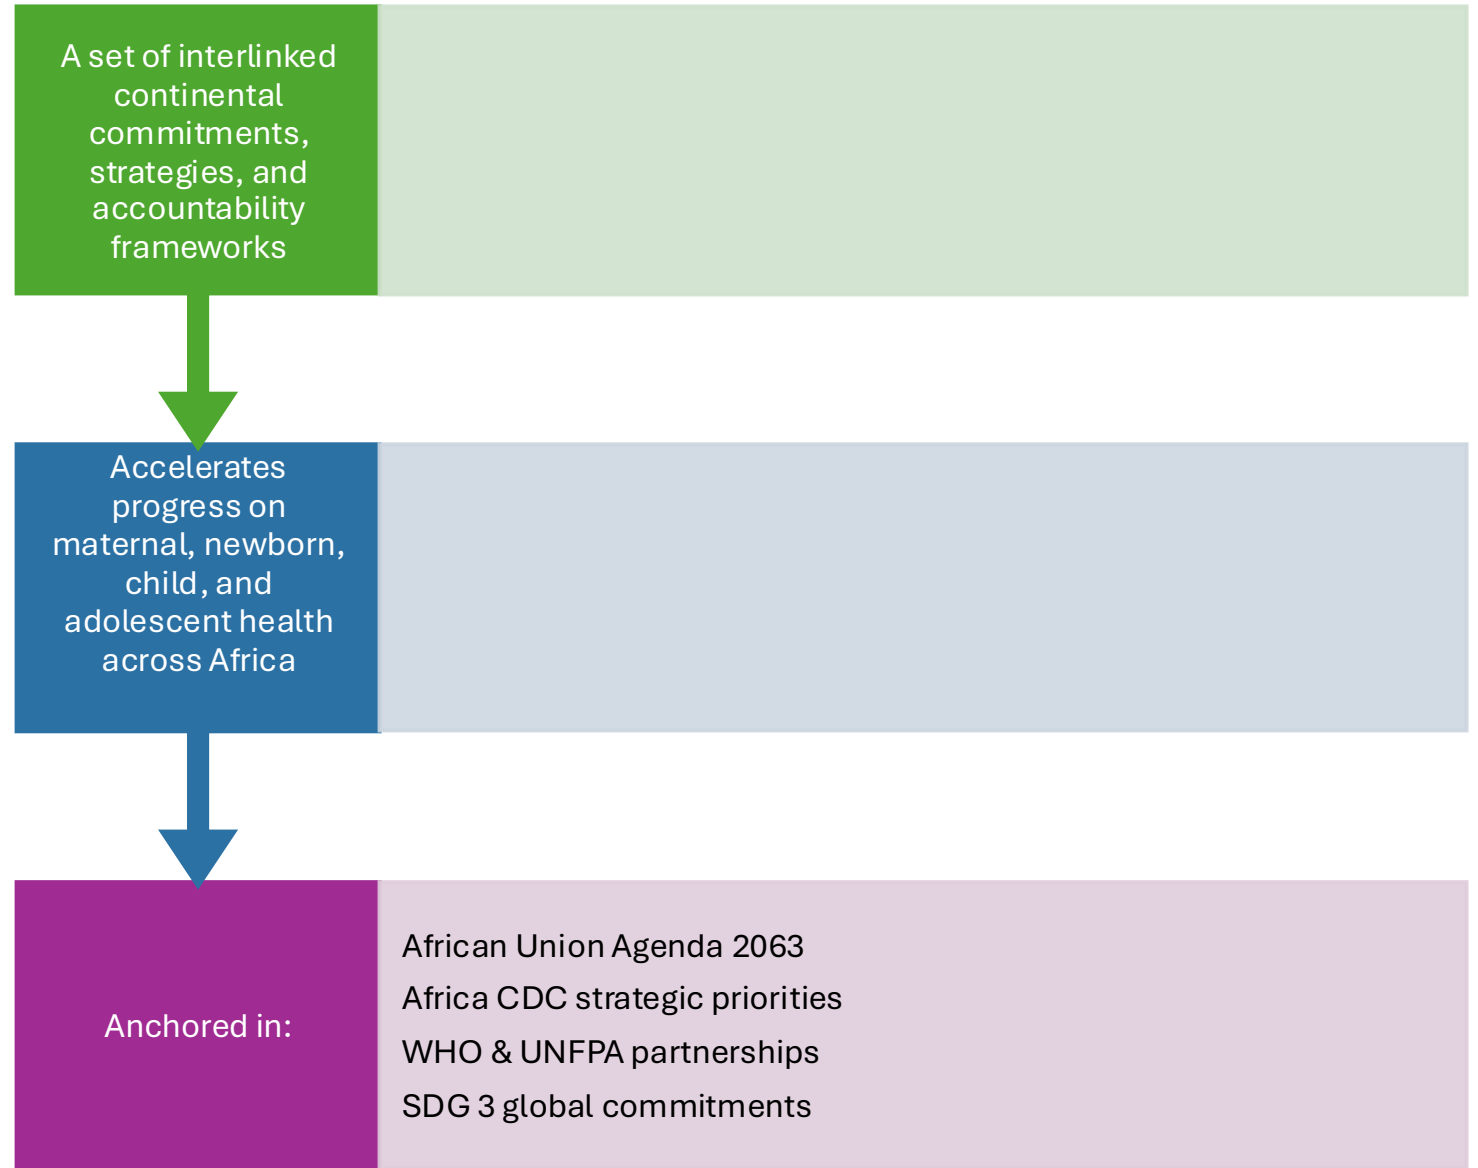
A set of interlinked continental commitments, strategies, and accountability frameworks

Accelerates progress on maternal, newborn, child, and adolescent health across Africa

Anchored in:

African Union Agenda 2063
Africa CDC strategic priorities
WHO & UNFPA partnerships
SDG 3 global commitments